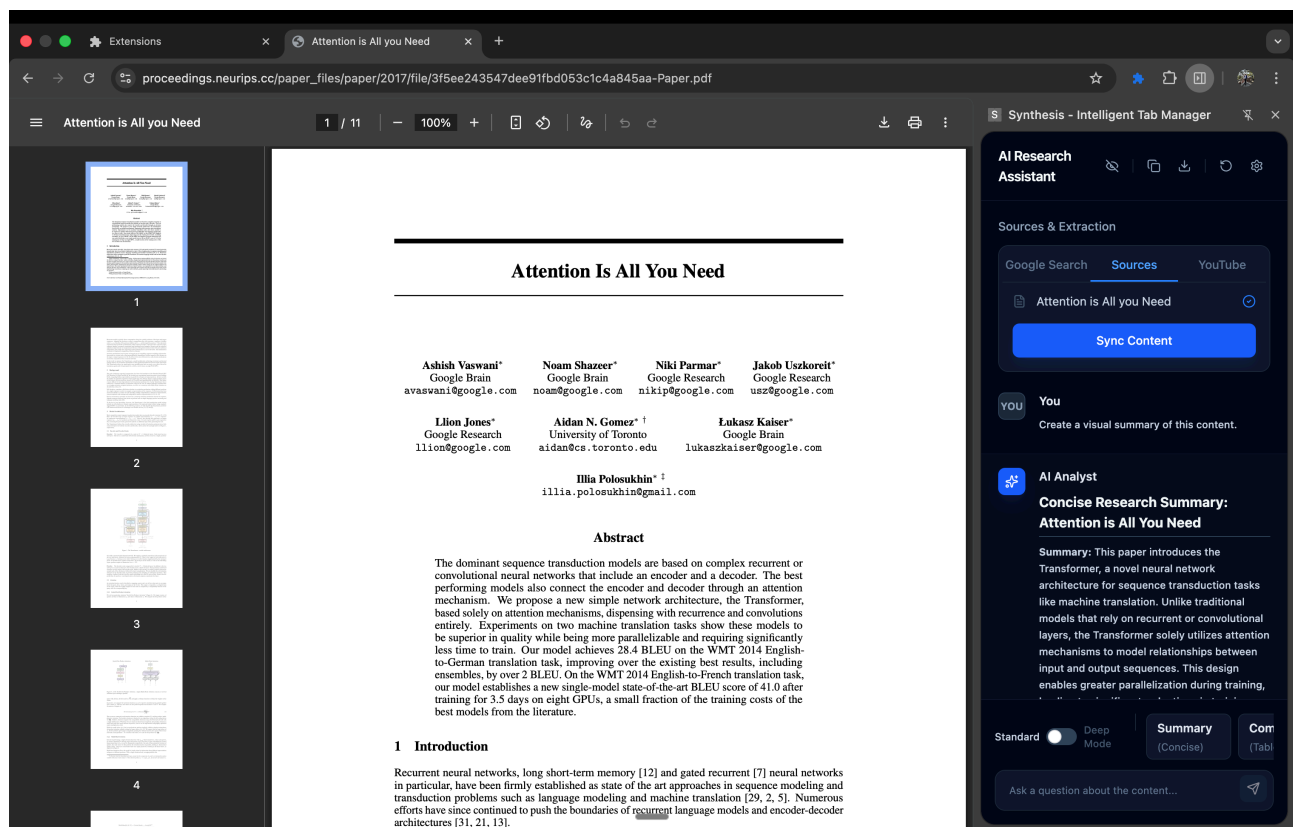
Extensions
Attention is All you Need
+
proceedings.neurips.cc/paper_files/paper/2017/file/3f5ee243547dee91fbd053c1c4a845aa-Paper.pdf

Attention is All you Need
1 / 11
100%

1
2
3
4

Attention Is All You Need

Ashish Vaswani* Google Brain avaswani@google.com
Noam Shazeer* Google Brain noam@google.com
Niki Parmar* Google Research nikip@google.com
Jakob Uszkoreit* Google Research usz@google.com
Llion Jones* Google Research llion@google.com
Aidan N. Gomez* † University of Toronto aidan@cs.toronto.edu
Łukasz Kaiser* Google Brain lukaszkaiser@google.com
Illia Polosukhin* ‡ illia.polosukhin@gmail.com

Abstract

The dominant sequence transduction models are based on complex recurrent or convolutional neural networks that include an encoder and a decoder. The best performing models also connect the encoder and decoder through an attention mechanism. We propose a new simple network architecture, the Transformer, based solely on attention mechanisms, dispensing with recurrence and convolutions entirely. Experiments on two machine translation tasks show these models to be superior in quality while being more parallelizable and requiring significantly less time to train. Our model achieves 28.4 BLEU on the WMT 2014 English-to-German translation task, improving over the existing best results, including ensembles, by over 2 BLEU. On the WMT 2014 English-to-French translation task, our model establishes a new single-model state-of-the-art BLEU score of 41.0 after training for 3.5 days on eight GPUs, a small fraction of the training costs of the best models from the literature.

1 Introduction

Recurrent neural networks, long short-term memory [12] and gated recurrent [7] neural networks in particular, have been firmly established as state of the art approaches in sequence modeling and transduction problems such as language modeling and machine translation [29, 2, 5]. Numerous efforts have since continued to push the boundaries of recurrent language models and encoder-decoder architectures [31, 21, 13].

S Synthesis - Intelligent Tab Manager

AI Research Assistant

Sources & Extraction

Google Search Sources YouTube

Attention is All you Need

Sync Content

YOU You
Create a visual summary of this content.

AI Analyst
Concise Research Summary: Attention is All You Need

Summary: This paper introduces the Transformer, a novel neural network architecture for sequence transduction tasks like machine translation. Unlike traditional models that rely on recurrent or convolutional layers, the Transformer solely utilizes attention mechanisms to model relationships between input and output sequences. This design enables greater parallelization during training,

Standard Deep Mode
Summary (Concise)
Com (Tabl

Ask a question about the content...